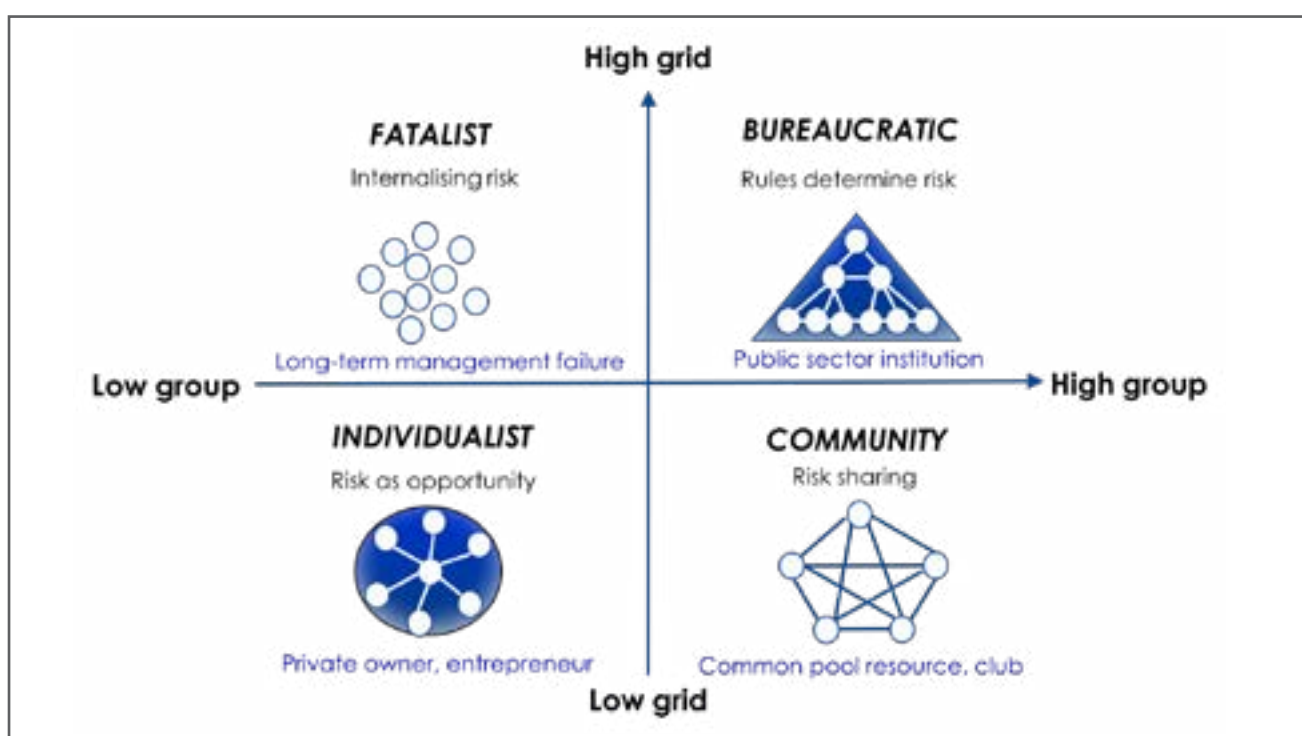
High grid

FATALIST

Internalising risk

Long-term management failure

BUREAUCRATIC

Rules determine risk

Public sector institution

Low group

High group

INDIVIDUALIST

Risk as opportunity

Private owner, entrepreneur

COMMUNITY

Risk sharing

Common pool resource, club

Low grid